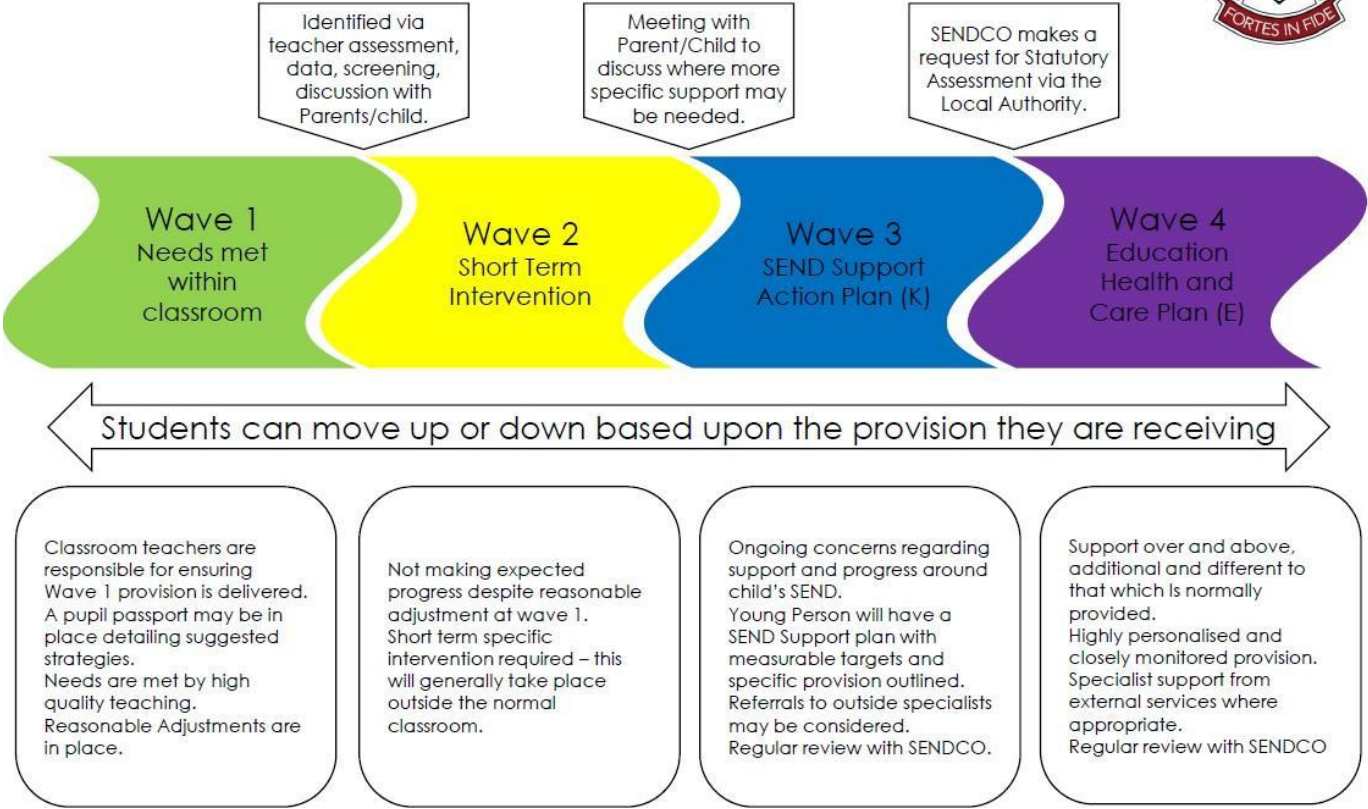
FORTES IN FIDE

Identified via teacher assessment, data, screening, discussion with Parents/child.

Meeting with Parent/Child to discuss where more specific support may be needed.

SENDCO makes a request for Statutory Assessment via the Local Authority.

Wave 1
Needs met within classroom

Wave 2
Short Term Intervention

Wave 3
SEND Support Action Plan (K)

Wave 4
Education Health and Care Plan (E)

Students can move up or down based upon the provision they are receiving

Classroom teachers are responsible for ensuring Wave 1 provision is delivered.
A pupil passport may be in place detailing suggested strategies.
Needs are met by high quality teaching.
Reasonable Adjustments are in place.

Not making expected progress despite reasonable adjustment at wave 1.
Short term specific intervention required – this will generally take place outside the normal classroom.

Ongoing concerns regarding support and progress around child's SEND.
Young Person will have a SEND Support plan with measurable targets and specific provision outlined.
Referrals to outside specialists may be considered.
Regular review with SENDCO.

Support over and above, additional and different to that which Is normally provided.
Highly personalised and closely monitored provision.
Specialist support from external services where appropriate.
Regular review with SENDCO